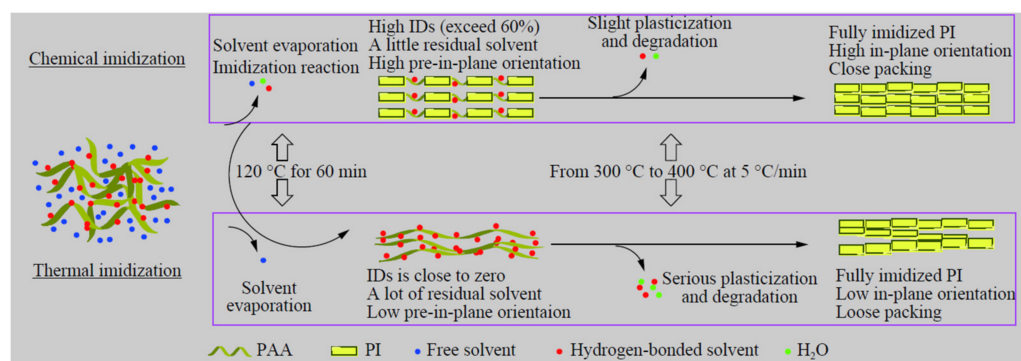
Chemical imidization

Solvent evaporation
Imidization reaction

High IDs (exceed 60%)
A little residual solvent
High pre-in-plane orientation

Slight plasticization and degradation

Fully imidized PI
High in-plane orientation
Close packing

120 °C for 60 min

From 300 °C to 400 °C at 5 °C/min

Thermal imidization

Solvent evaporation

IDs is close to zero
A lot of residual solvent
Low pre-in-plane orientaion

Serious plasticization and degradation

Fully imidized PI
Low in-plane orientation
Loose packing

PAA PI Free solvent Hydrogen-bonded solvent $H_2O$